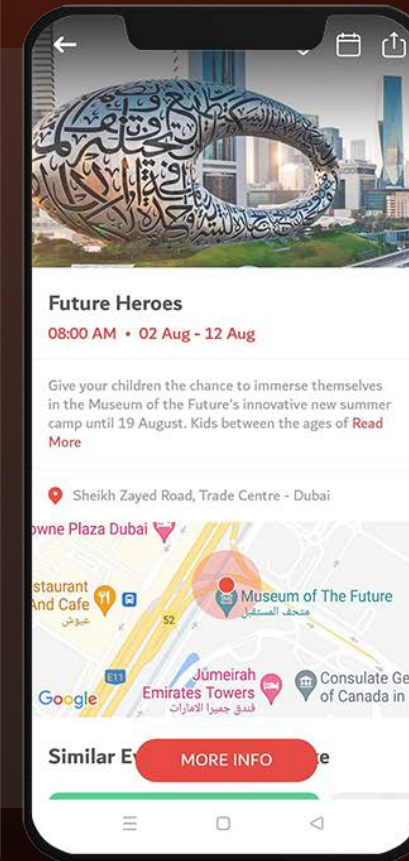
Future Heroes

08:00 AM • 02 Aug - 12 Aug

Give your children the chance to immerse themselves in the Museum of the Future's innovative new summer camp until 19 August. Kids between the ages of Read More

Sheikh Zayed Road, Trade Centre - Dubai

owne Plaza Dubai

staurant And Cafe

عيوش

52

E11

Museum of The Future

متحف المستقبل

Jumeirah Emirates Towers

فندق جميرا الإمارات

Consulate Ge of Canada in

Google

Similar E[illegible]e

MORE INFO